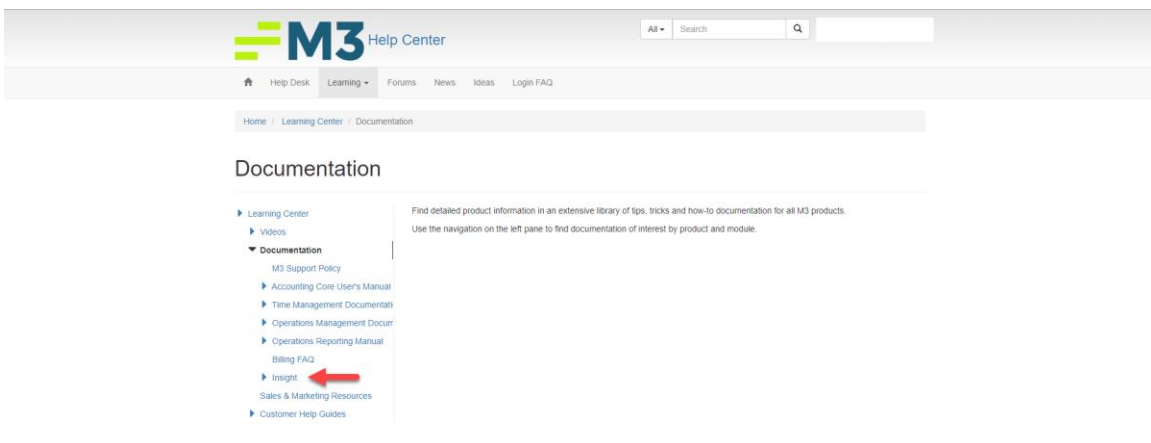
M3 Help Center

All ▾ Search

Help Desk Learning ▾ Forums News Ideas Login FAQ

Home / Learning Center / Documentation

Documentation

Learning Center
Videos
Documentation
M3 Support Policy
Accounting Core User's Manual
Time Management Documentati
Operations Management Docum
Operations Reporting Manual
Billing FAQ
Insight
Sales & Marketing Resources
Customer Help Guides

Find detailed product information in an extensive library of tips, tricks and how-to documentation for all M3 products.

Use the navigation on the left pane to find documentation of interest by product and module.